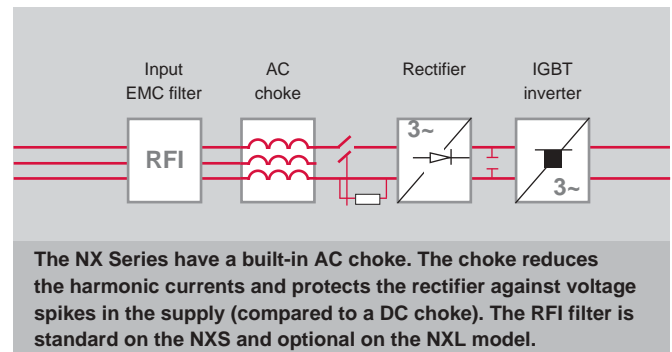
Input
EMC filter

AC
choke

Rectifier

IGBT
inverter

RFI

3~

3~

The NX Series have a built-in AC choke. The choke reduces the harmonic currents and protects the rectifier against voltage spikes in the supply (compared to a DC choke). The RFI filter is standard on the NXS and optional on the NXL model.